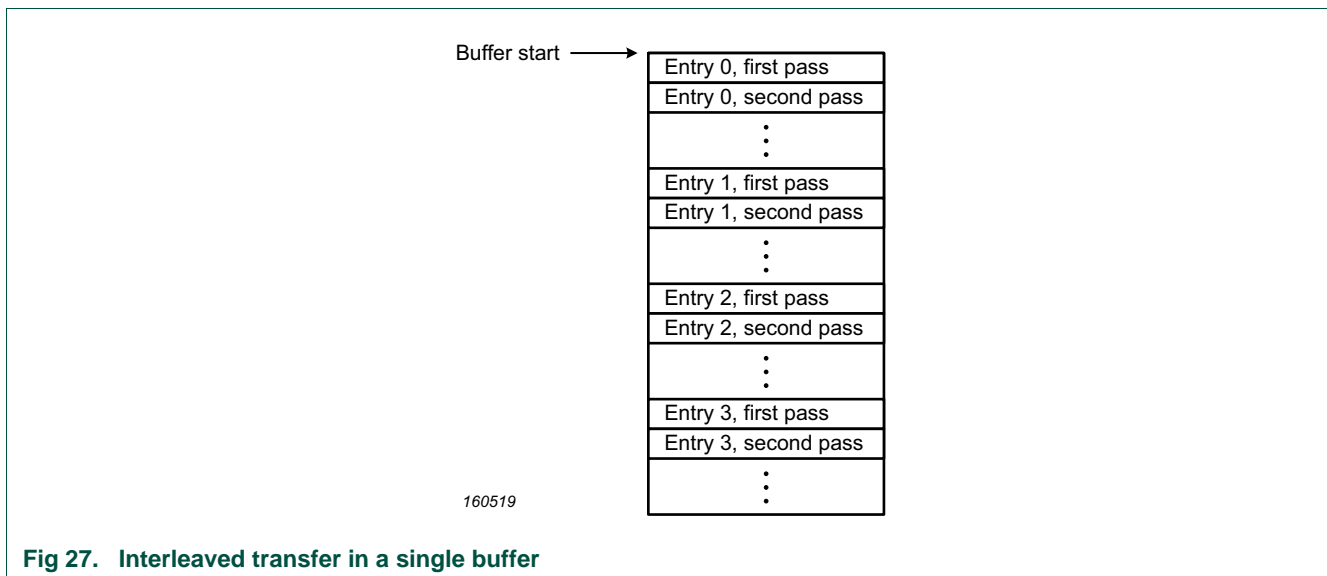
Buffer start

Entry 0, first pass
Entry 0, second pass
⋮
Entry 1, first pass
Entry 1, second pass
⋮
Entry 2, first pass
Entry 2, second pass
⋮
Entry 3, first pass
Entry 3, second pass
⋮

160519

Fig 27. Interleaved transfer in a single buffer